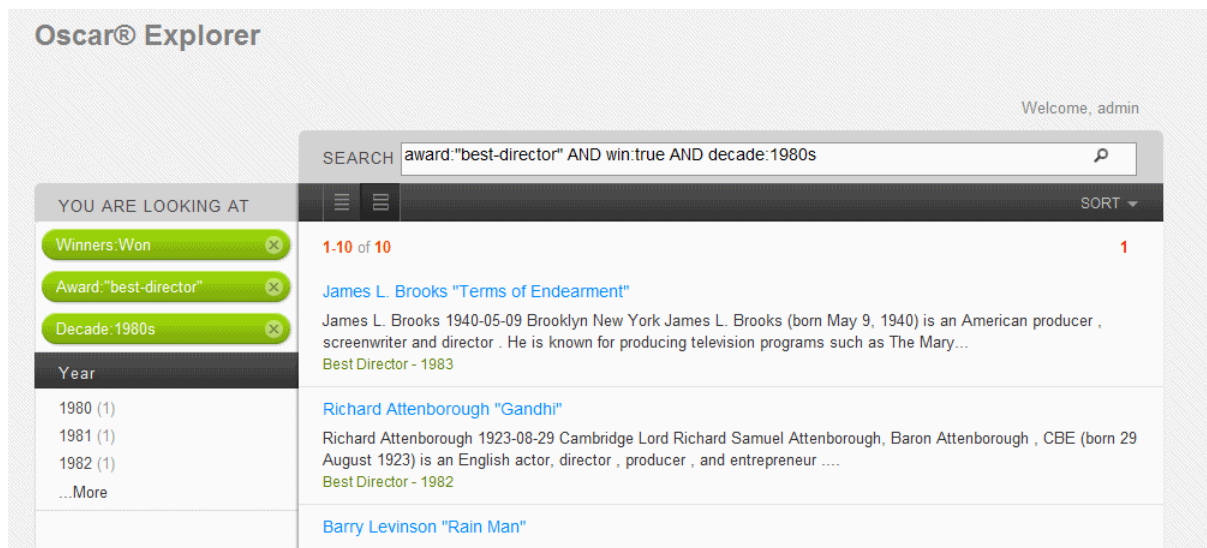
Oscar® Explorer

Welcome, admin

SEARCH award:"best-director" AND win:true AND decade:1980s

YOU ARE LOOKING AT

Winners:Won

Award:"best-director"

Decade:1980s

Year

1980 (1)
1981 (1)
1982 (1)
...More

SORT

1-10 of 10

1

James L. Brooks "Terms of Endearment"

James L. Brooks 1940-05-09 Brooklyn New York James L. Brooks (born May 9, 1940) is an American producer , screenwriter and director . He is known for producing television programs such as The Mary...

Best Director - 1983

Richard Attenborough "Gandhi"

Richard Attenborough 1923-08-29 Cambridge Lord Richard Samuel Attenborough, Baron Attenborough , CBE (born 29 August 1923) is an English actor, director , producer , and entrepreneur ....

Best Director - 1982

Barry Levinson "Rain Man"